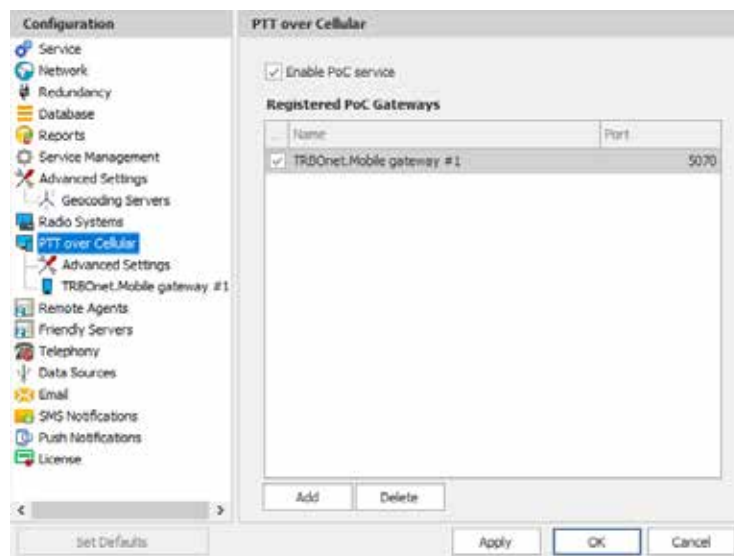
Configuration

Service
Network
Redundancy
Database
Reports
Service Management
Advanced Settings
Geocoding Servers
Radio Systems
PTT over Cellular
Advanced Settings
TRBOnet.Mobile gateway #1
Remote Agents
Friendly Servers
Telephony
Data Sources
Email
SMS Notifications
Push Notifications
License

Set Defaults

PTT over Cellular

Enable PoC service

Registered PoC Gateways

| ... | Name | Port |
|---|---|---|
| ✓ | TRBOnet.Mobile gateway #1 | 5070 |

Add
Delete

Apply
OK
Cancel